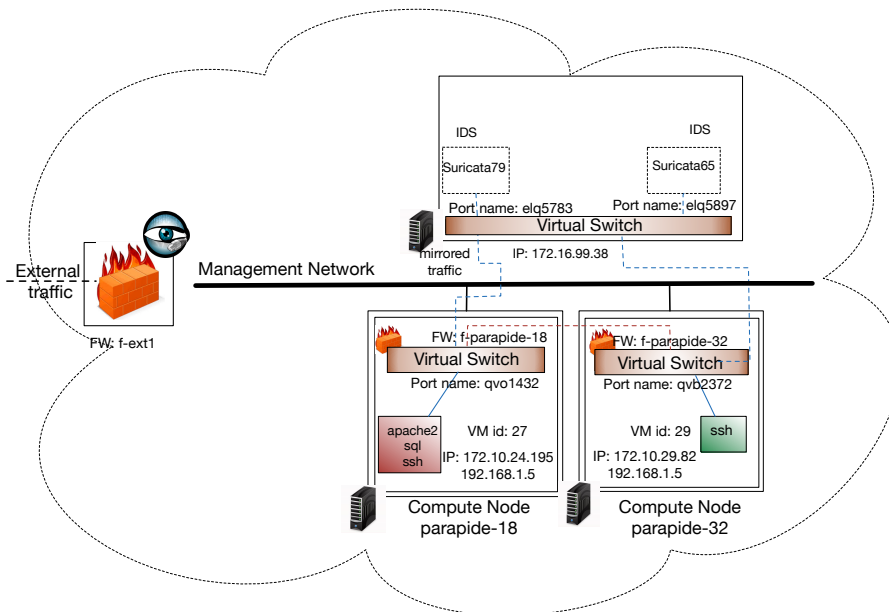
IDS

Suricata79

IDS

Suricata65

Port name: elq5783

Port name: elq5897

Virtual Switch

mirrored traffic

IP: 172.16.99.38

External traffic

Management Network

FW: f-ext1

FW: f-parapide-18

Virtual Switch

Port name: qvo1432

apache2
sql
ssh

VM id: 27

IP: 172.10.24.195
192.168.1.5

Compute Node
parapide-18

FW: f-parapide-32

Virtual Switch

Port name: qvb2372

VM id: 29

ssh

IP: 172.10.29.82
192.168.1.5

Compute Node
parapide-32